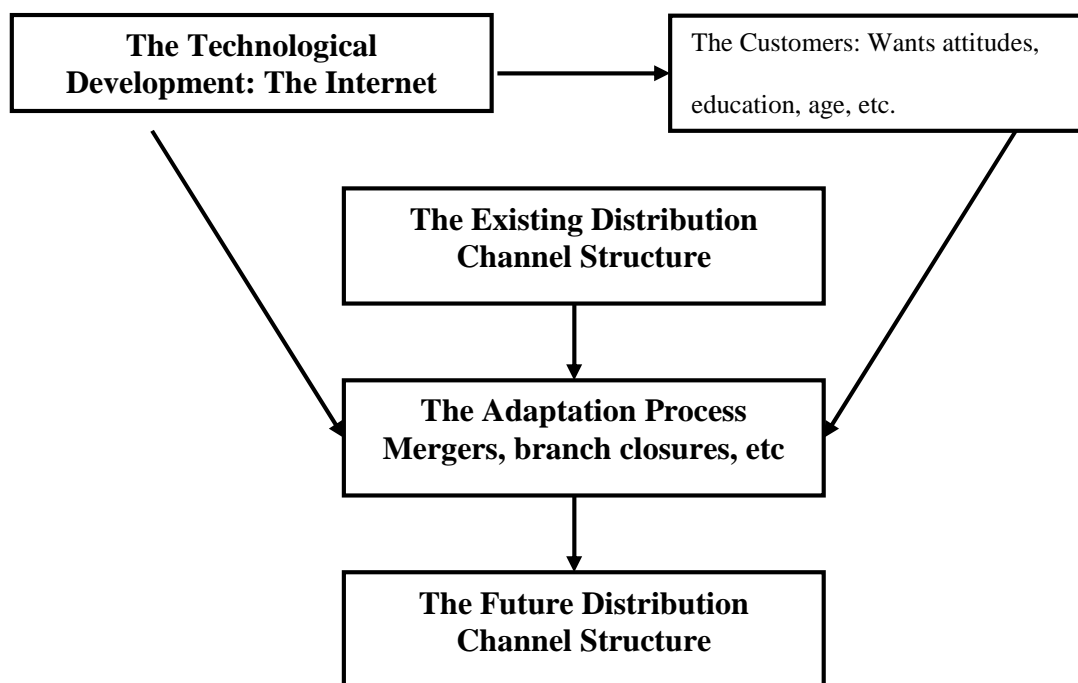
The Technological Development: The Internet

The Customers: Wants attitudes, education, age, etc.

The Existing Distribution Channel Structure

The Adaptation Process Mergers, branch closures, etc

The Future Distribution Channel Structure